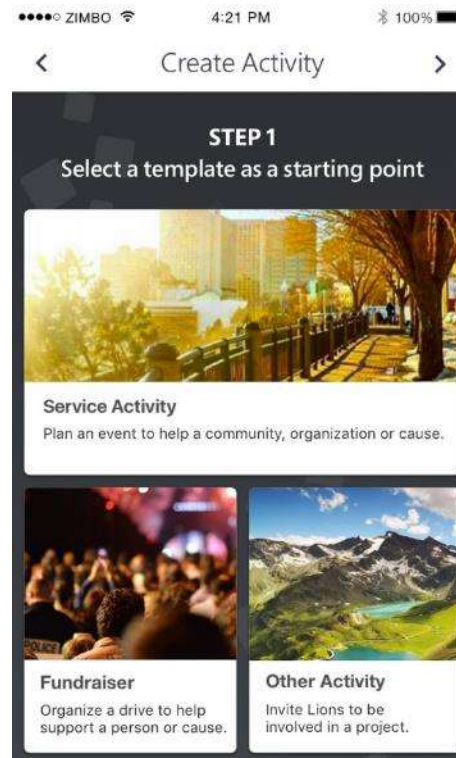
●●●●○ ZIMBO 4:21 PM 100%

<

Create Activity

>

STEP 1
Select a template as a starting point

Service Activity
Plan an event to help a community, organization or cause.

Fundraiser
Organize a drive to help support a person or cause.

Other Activity
Invite Lions to be involved in a project.